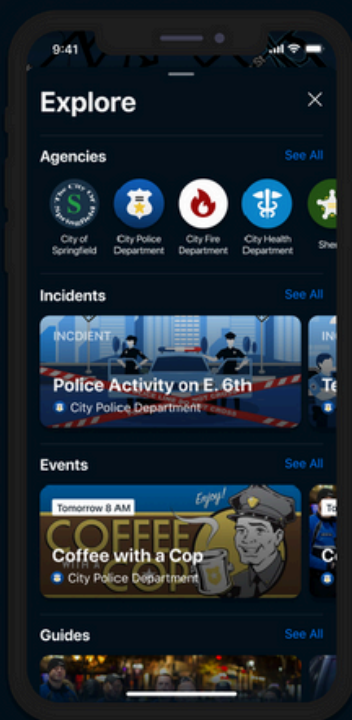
9:41

Explore

Agencies
See All

City of Springfield
City Police Department
City Fire Department
City Health Department
Sher

Incidents
See All

INCIDENT
Police Activity on E. 6th
City Police Department

Te

Events
See All

Tomorrow 8 AM
Enjoy!
Coffee with a Cop
City Police Department

Co

Guides
See All